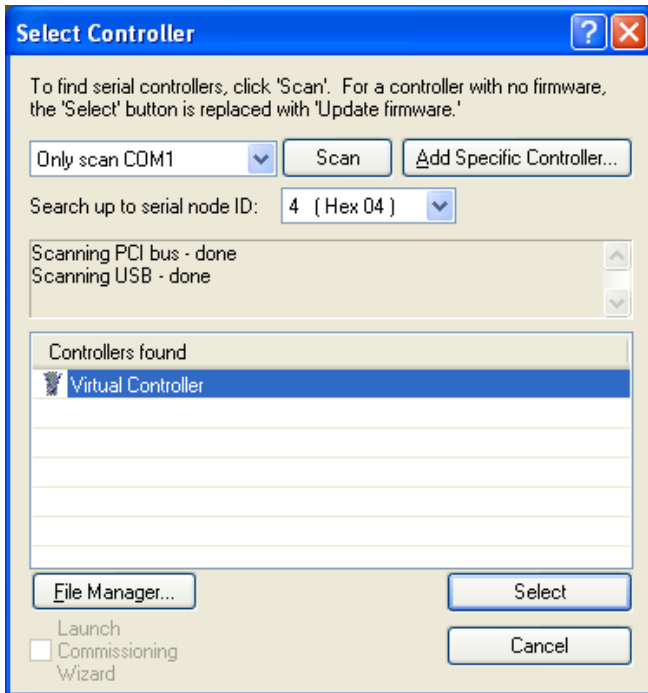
Select Controller

?

To find serial controllers, click 'Scan'. For a controller with no firmware, the 'Select' button is replaced with 'Update firmware.'

Only scan COM1

Scan

Add Specific Controller...

Search up to serial node ID:

4 ( Hex 04 )

Scanning PCI bus - done
Scanning USB - done

Controllers found

Virtual Controller

File Manager...

Select

Launch Commissioning Wizard

Cancel